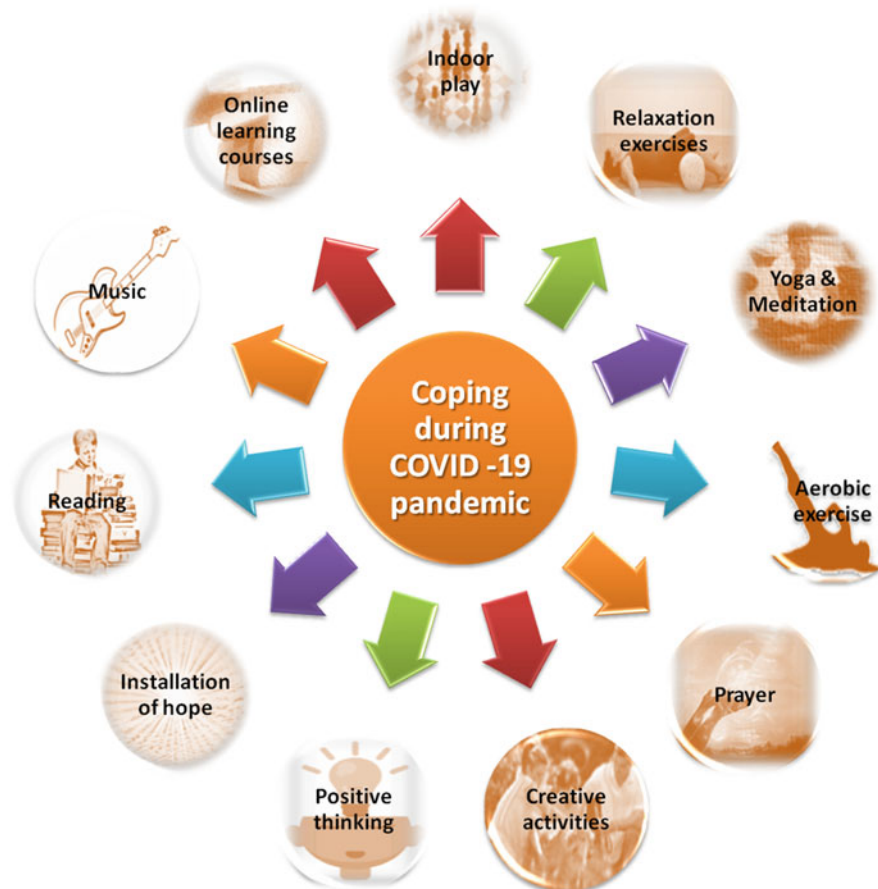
Coping during COVID -19 pandemic

Indoor play

Relaxation exercises

Yoga & Meditation

Aerobic exercise

Prayer

Creative activities

Positive thinking

Installation of hope

Reading

Music

Online learning courses